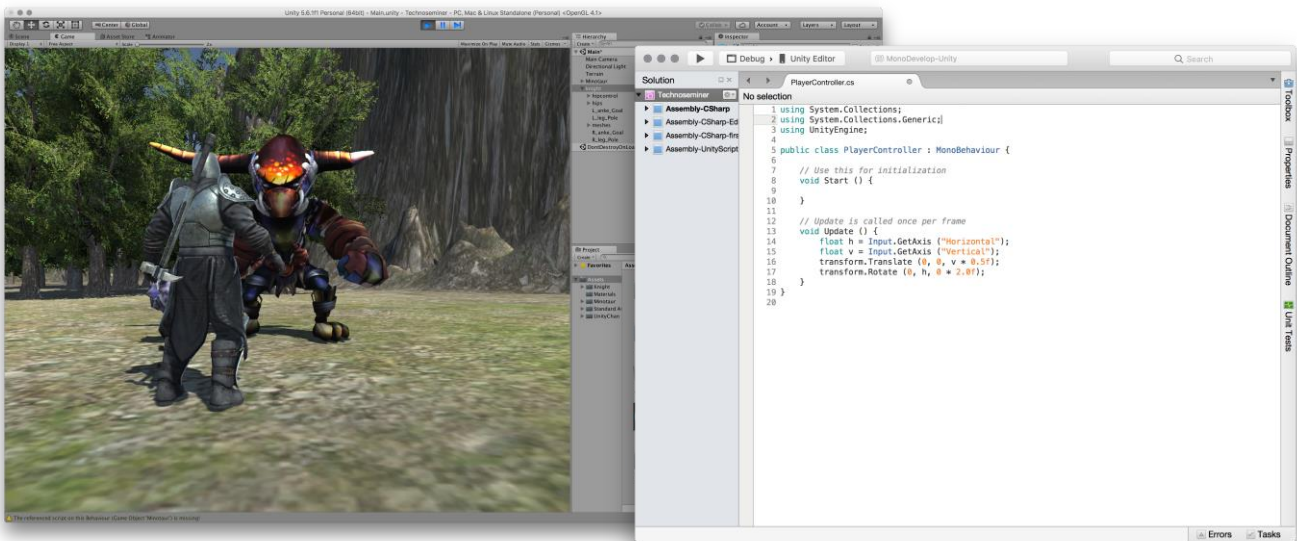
Unity 5.6.1f1 Personal (64bit) - Main.unity - Technoseminer - PC, Mac & Linux Standalone (Personal) <OpenGL 4.1>

Center Global

Collab Account Layers Layout

Scene Game Asset Store Animator

Display 1 Free Aspect Scale 2x

Maximize On Play Mute Audio Stats Gizmos

Hierarchy

Create

Main*
Main Camera
Directional Light
Terrain
Minotaur
Knight
hipcontrol
legs
L_ankle_Goal
L_leg_Pole
meshes
R_ankle_Goal
R_leg_Pole
DontDestroyOnLoad

Inspector

Project

Create

Favorites

Assets
Knight
Materials
Minotaur
Standard A
UnityChan

The referenced script on this Behaviour (Game Object 'Minotaur') is missing!

Debug › Unity Editor

MonoDevelop-Unity

Search

Solution

Technoseminer

Assembly-CSharp
Assembly-CSharp-Ed
Assembly-CSharp-firs
Assembly-UnityScript

PlayerController.cs

No selection

1 using System.Collections;
2 using System.Collections.Generic;
3 using UnityEngine;
4
5 public class PlayerController : MonoBehaviour {
6
7 // Use this for initialization
8 void Start () {
9
10 }
11
12 // Update is called once per frame
13 void Update () {
14 float h = Input.GetAxis ("Horizontal");
15 float v = Input.GetAxis ("Vertical");
16 transform.Translate (0, 0, v * 0.5f);
17 transform.Rotate (0, h, 0 * 2.0f);
18 }
19 }
20

Toolbox

Properties

Document Outline

Unit Tests

Errors

Tasks